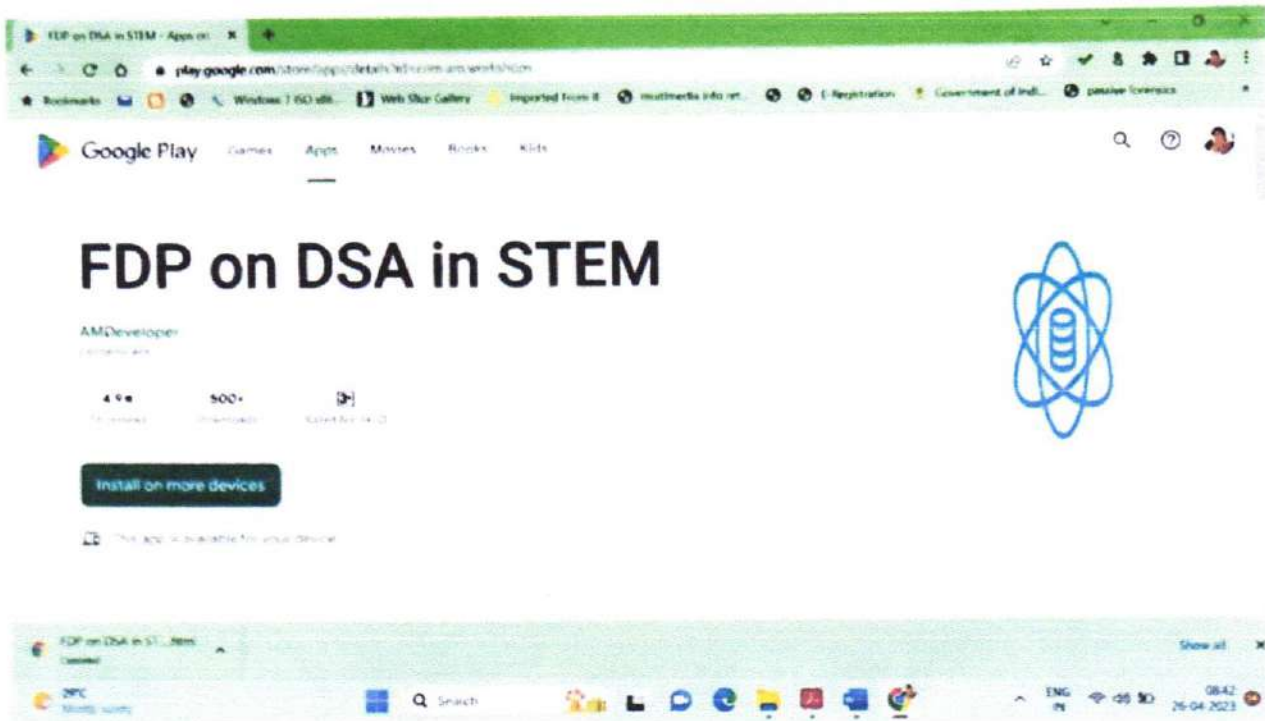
FDP on DSA in STEM - Apps on ✕ +

play.google.com/store/apps/details?id=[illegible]

Bookmarks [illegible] Windows 7 ISO x86 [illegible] Web Slice Gallery Imported From IE multimedia info ret... E-Registration Government of Indi... passive forensics

Google Play Games Apps Movies Books Kids

FDP on DSA in STEM

AMDeveloper
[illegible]

4.9★ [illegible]
500+ Downloads
3+ Rated for 3+

Install on more devices

This app is available for your device

FDP on DSA in ST....htm
Opened

Show all

29°C
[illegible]

Search

ENG IN

08:42
26-04-2023